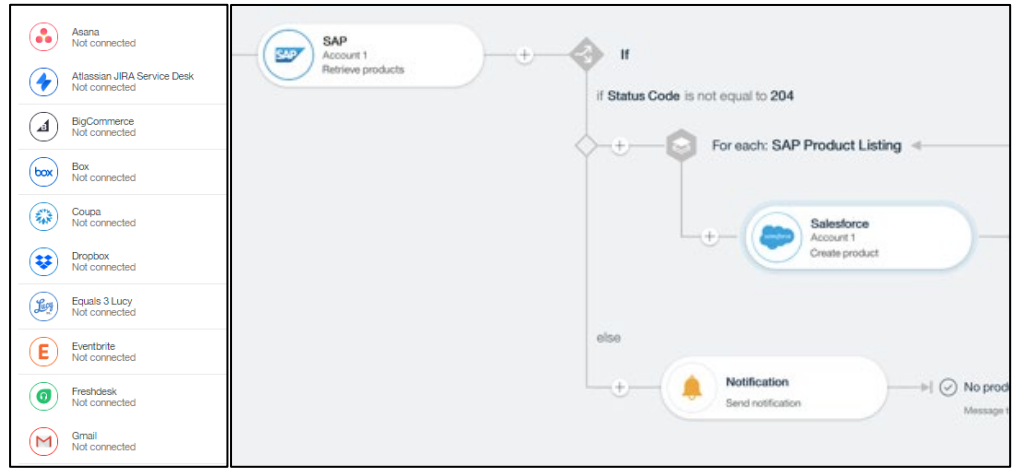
Asana
Not connected

Atlassian JIRA Service Desk
Not connected

BigCommerce
Not connected

box
Box
Not connected

Coupa
Not connected

Dropbox
Not connected

Lucy
Equals 3 Lucy
Not connected

E
Eventbrite
Not connected

Freshdesk
Not connected

Gmail
Not connected

SAP
SAP
Account 1
Retrieve products

If

if Status Code is not equal to 204

For each: SAP Product Listing

salesforce
Salesforce
Account 1
Create product

else

Notification
Send notification

No prod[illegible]
Message t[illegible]